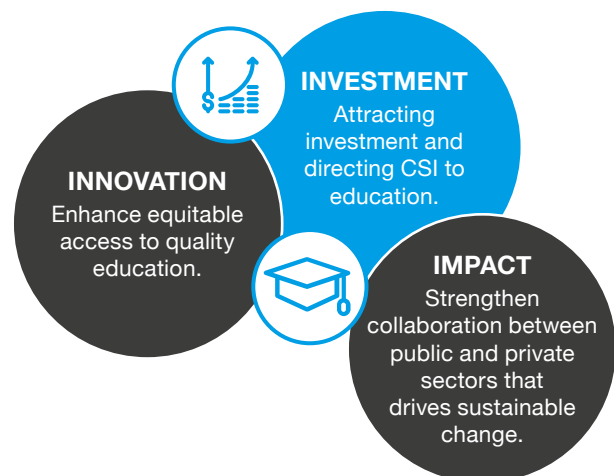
INVESTMENT
Attracting investment and directing CSI to education.

INNOVATION
Enhance equitable access to quality education.

IMPACT
Strengthen collaboration between public and private sectors that drives sustainable change.